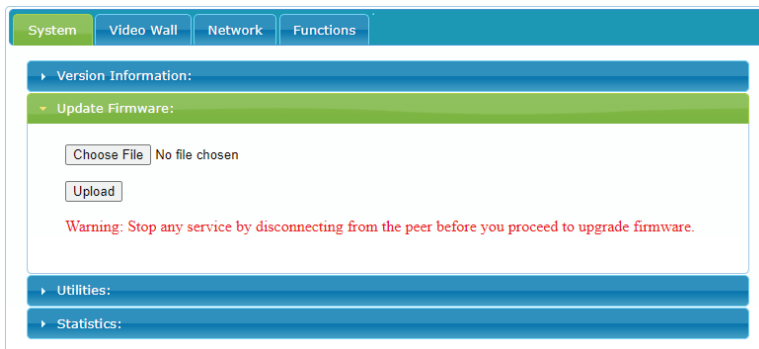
System Video Wall Network Functions

Version Information:

Update Firmware:

Choose File No file chosen

Upload

Warning: Stop any service by disconnecting from the peer before you proceed to upgrade firmware.

Utilities:

Statistics: